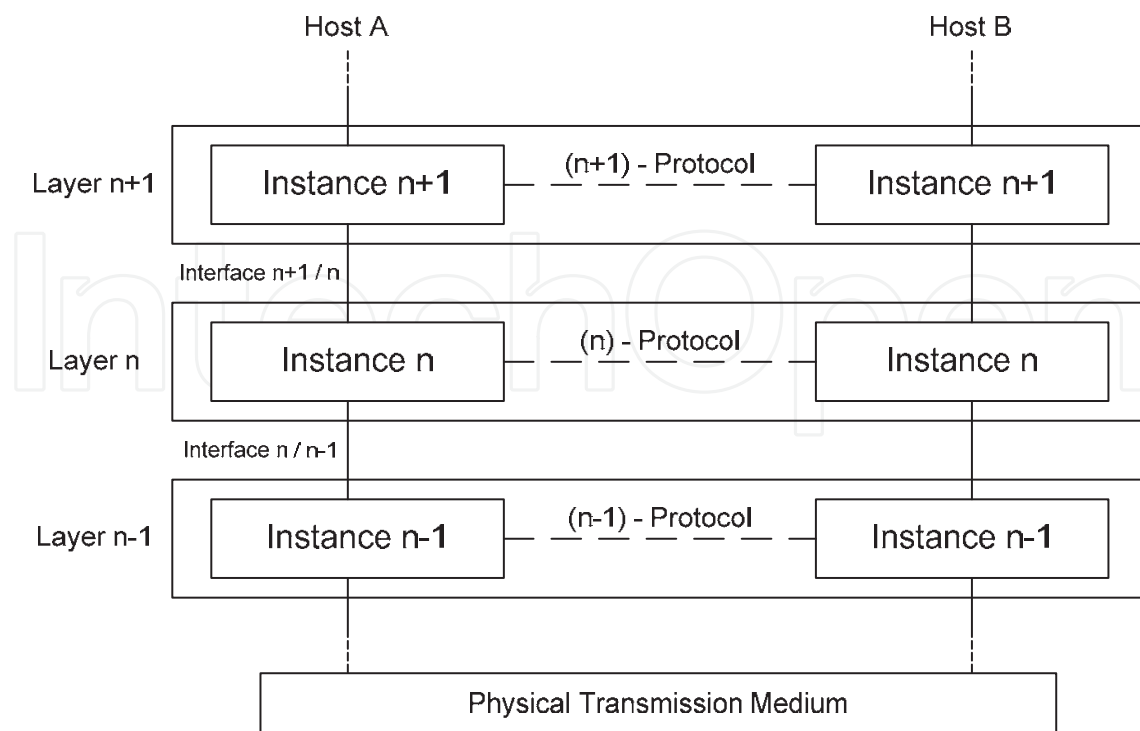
Host A

Host B

Layer n+1

Instance n+1

(n+1) - Protocol

Instance n+1

Interface n+1 / n

Layer n

Instance n

(n) - Protocol

Instance n

Interface n / n-1

Layer n-1

Instance n-1

(n-1) - Protocol

Instance n-1

Physical Transmission Medium

IntechOpen